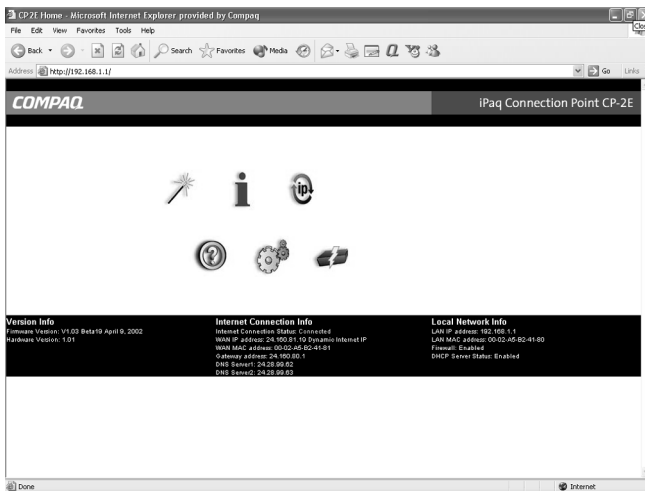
CP2E Home - Microsoft Internet Explorer provided by Compaq

File Edit View Favorites Tools Help

Back Search Favorites Media

Address http://192.168.1.1/

Go Links

COMPAQ

iPaq Connection Point CP-2E

ip

Version Info
Firmware Version: V1.03 Beta19 April 9, 2002
Hardware Version: 1.01

Internet Connection Info
Internet Connection Status: Connected
WAN IP address: 24.160.81.10 Dynamic Internet IP
WAN MAC address: 00-02-A5-B2-41-81
Gateway address: 24.160.80.1
DNS Server1: 24.28.99.62
DNS Server2: 24.28.99.63

Local Network Info
LAN IP address: 192.168.1.1
LAN MAC address: 00-02-A5-B2-41-80
Firewall: Enabled
DHCP Server Status: Enabled

Done

Internet